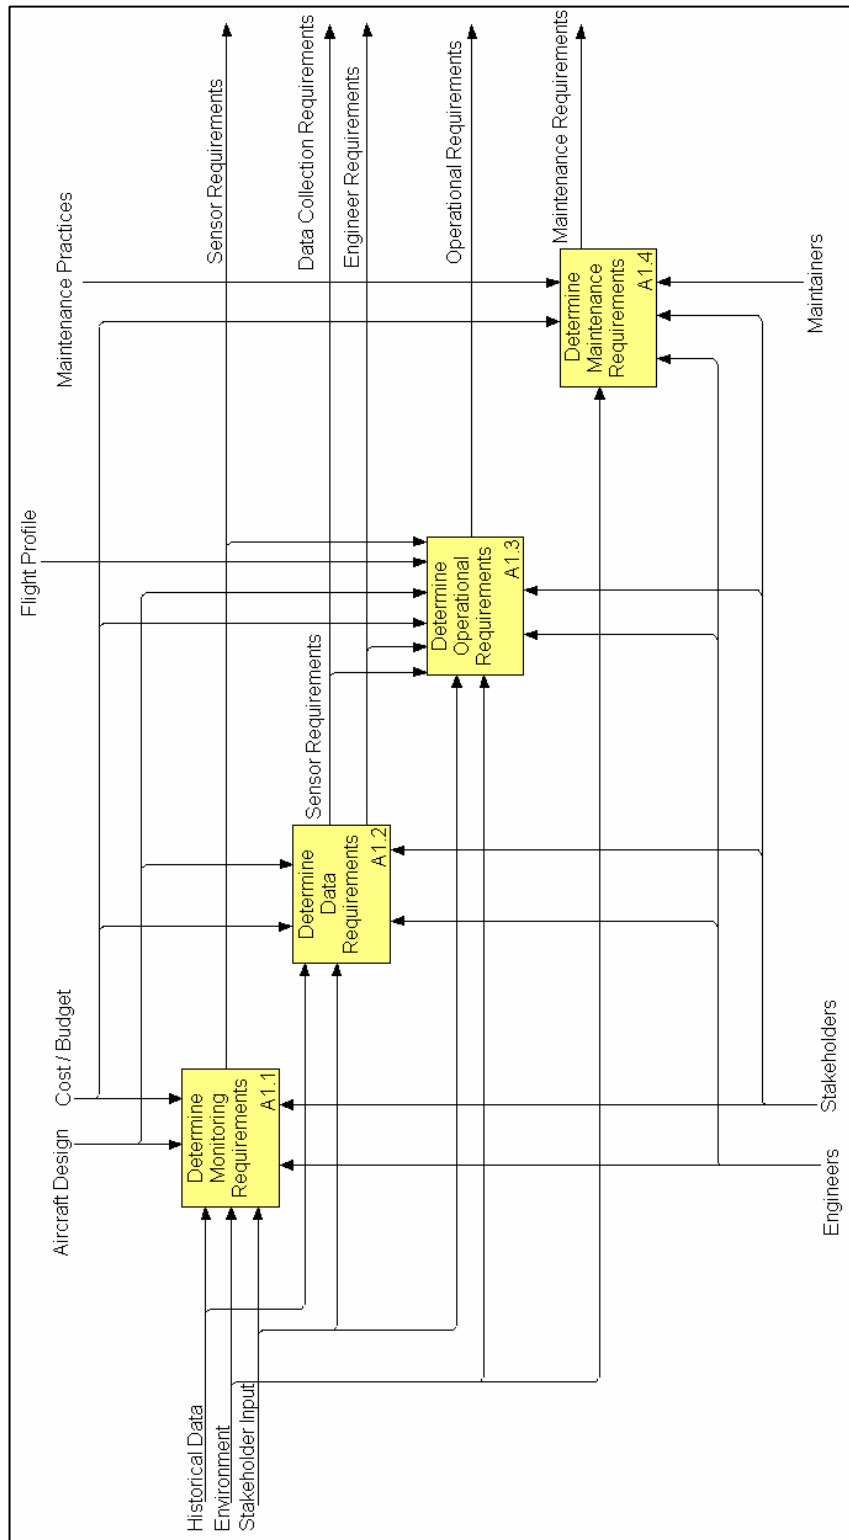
Aircraft Design
Cost / Budget
Flight Profile
Maintenance Practices
Sensor Requirements
Data Collection Requirements
Engineer Requirements
Operational Requirements
Maintenance Requirements

Historical Data
Environment
Stakeholder Input

Determine Monitoring Requirements
A1.1

Determine Data Requirements
A1.2

Sensor Requirements

Determine Operational Requirements
A1.3

Determine Maintenance Requirements
A1.4

Engineers
Stakeholders
Maintainers